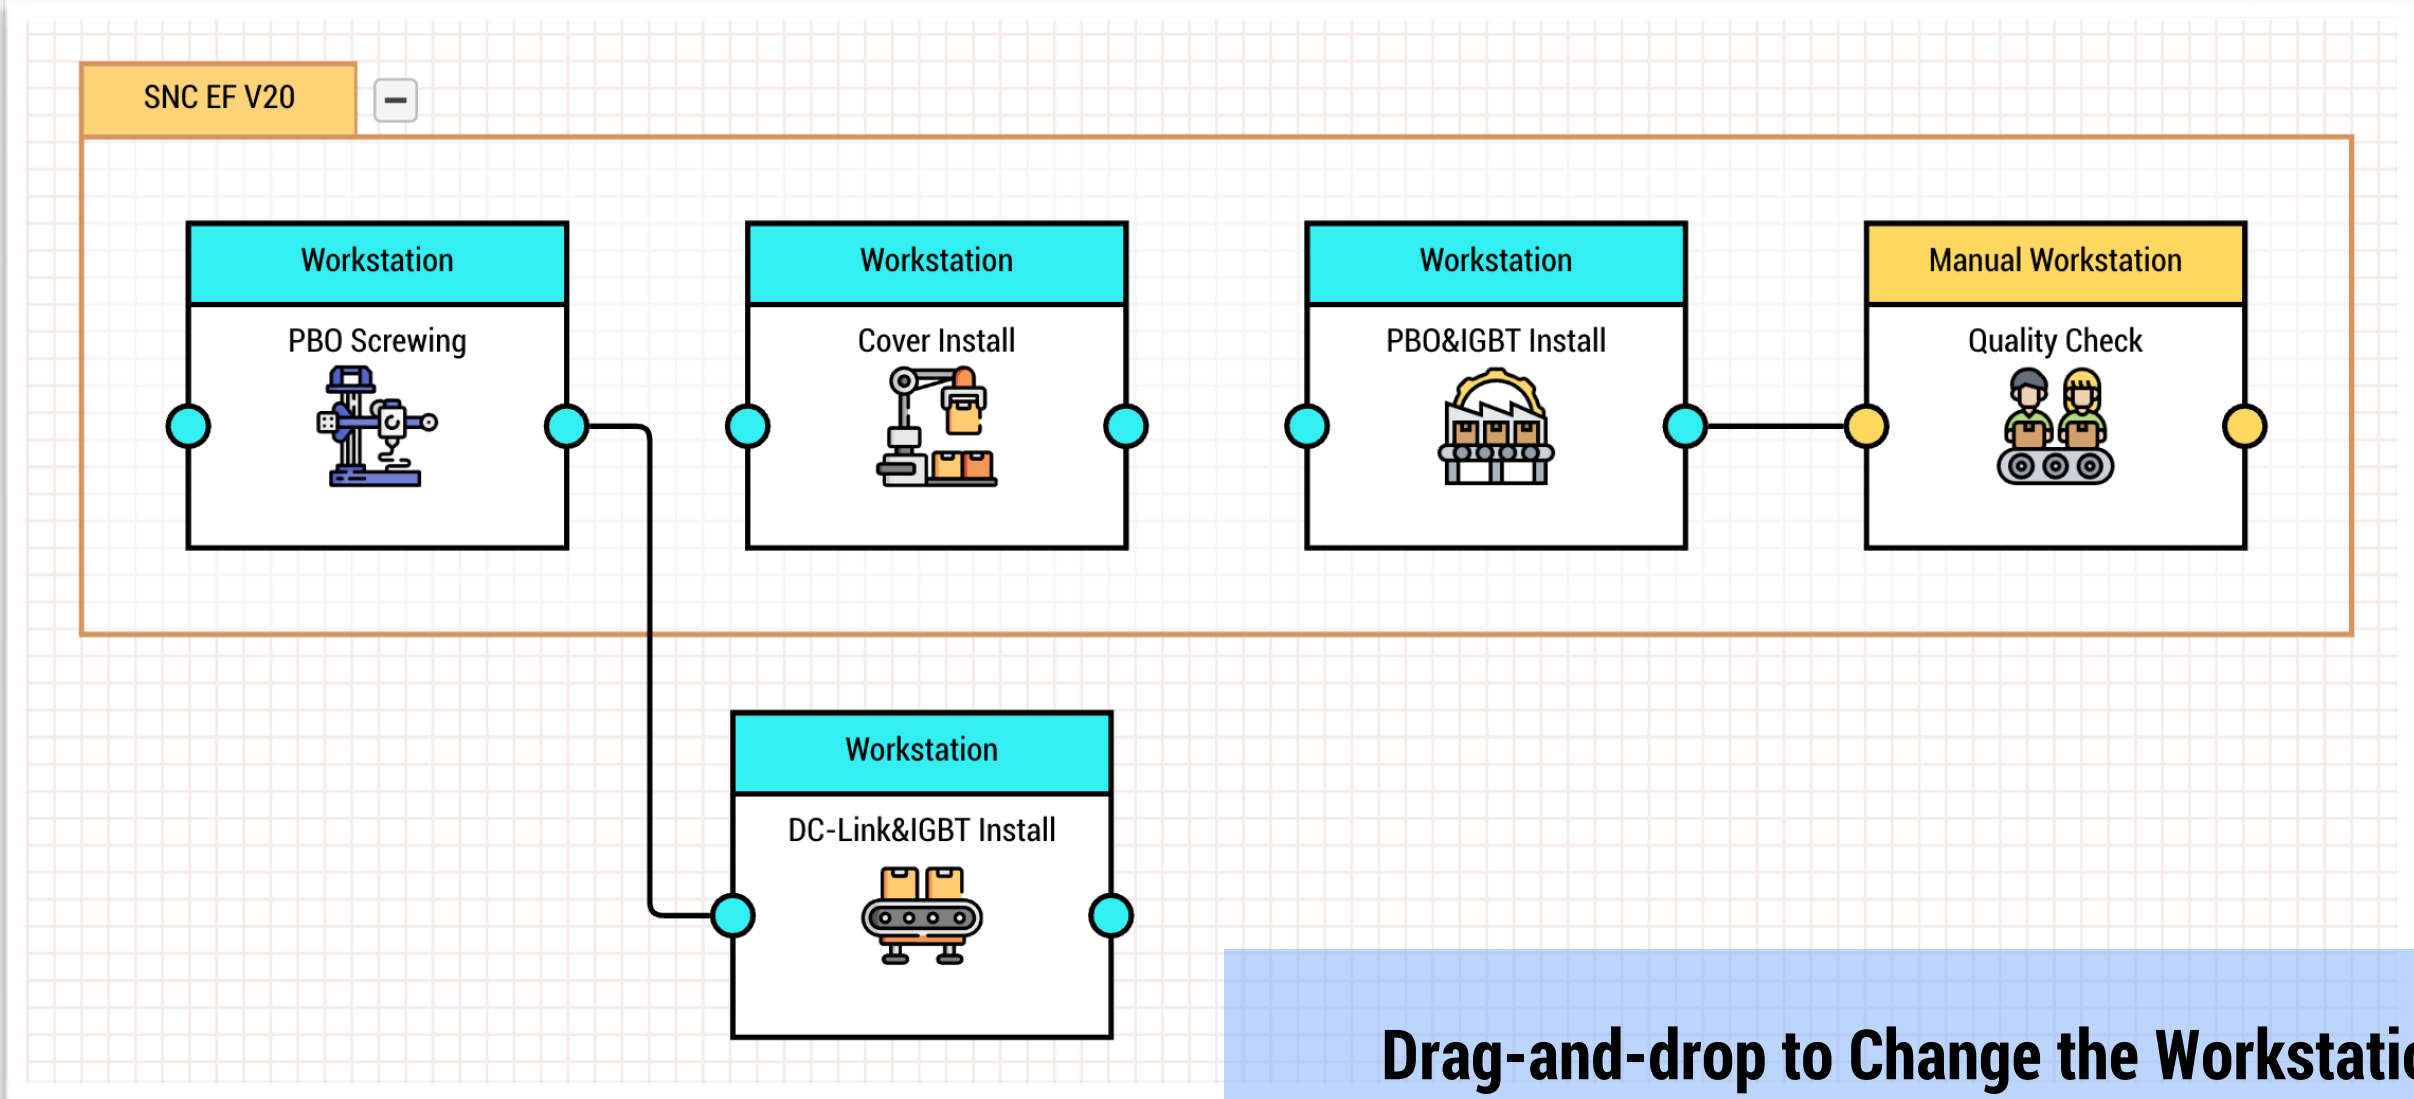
SNC EF V20

Workstation
PBO Screwing

Workstation
Cover Install

Workstation
PBO&IGBT Install

Manual Workstation
Quality Check

Workstation
DC-Link&IGBT Install

Drag-and-drop to Change the Workstati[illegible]